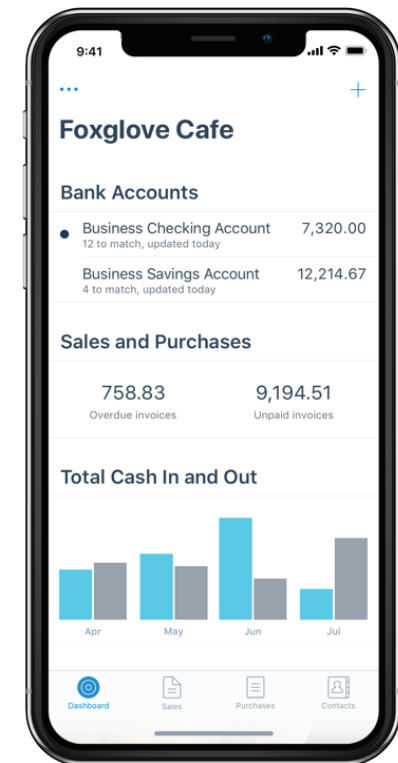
9:41

...

+

Foxglove Cafe

Bank Accounts

Business Checking Account 7,320.00
12 to match, updated today

Business Savings Account 12,214.67
4 to match, updated today

Sales and Purchases

758.83
Overdue invoices

9,194.51
Unpaid invoices

Total Cash In and Out

Apr May Jun Jul

Dashboard Sales Purchases Contacts